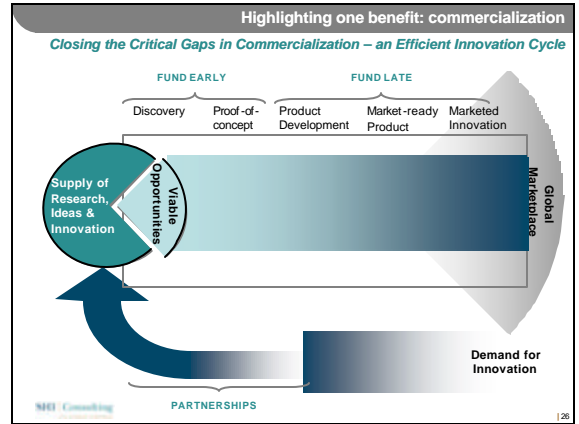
Highlighting one benefit: commercialization

Closing the Critical Gaps in Commercialization – an Efficient Innovation Cycle

FUND EARLY

FUND LATE

Discovery

Proof-of-concept

Product Development

Market-ready Product

Marketed Innovation

Supply of Research, Ideas & Innovation

Viable Opportunities

Global Marketplace

Demand for Innovation

PARTNERSHIPS

SHO Consulting

26